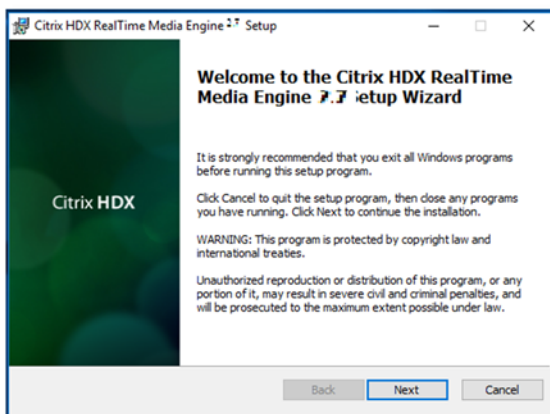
Citrix HDX RealTime Media Engine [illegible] Setup

Welcome to the Citrix HDX RealTime Media Engine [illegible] Setup Wizard

Citrix HDX

It is strongly recommended that you exit all Windows programs before running this setup program.

Click Cancel to quit the setup program, then close any programs you have running. Click Next to continue the installation.

WARNING: This program is protected by copyright law and international treaties.

Unauthorized reproduction or distribution of this program, or any portion of it, may result in severe civil and criminal penalties, and will be prosecuted to the maximum extent possible under law.

Back Next Cancel